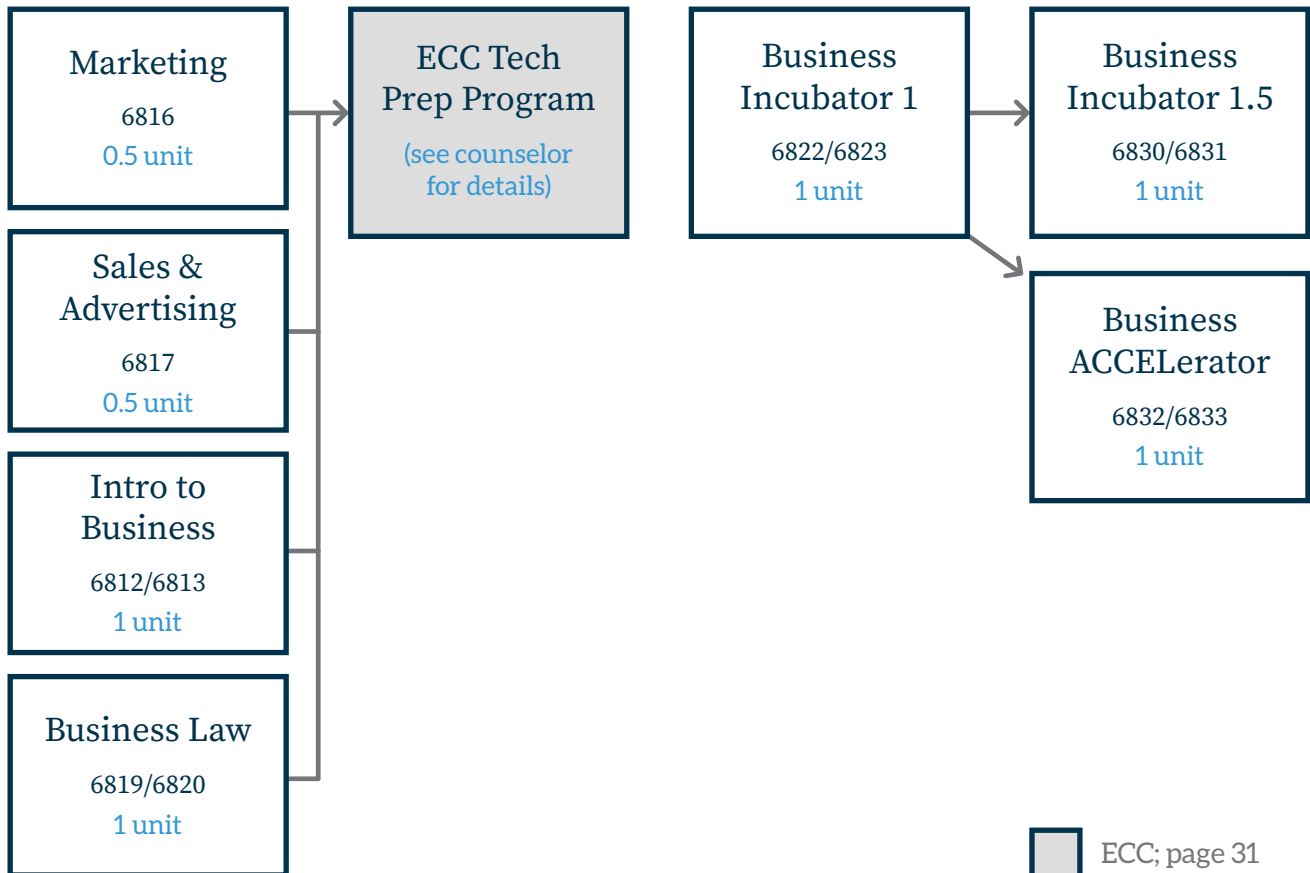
Marketing
6816
0.5 unit

Sales & Advertising
6817
0.5 unit

Intro to Business
6812/6813
1 unit

Business Law
6819/6820
1 unit

ECC Tech Prep Program
(see counselor for details)

Business Incubator 1
6822/6823
1 unit

Business Incubator 1.5
6830/6831
1 unit

Business ACCELerator
6832/6833
1 unit

ECC; page 31